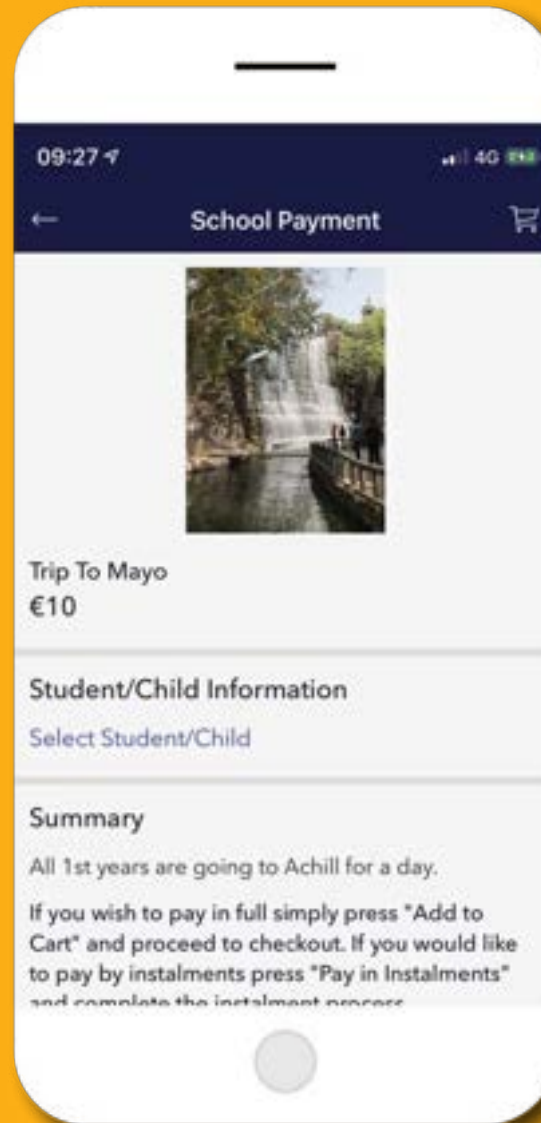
09:27

4G

School Payment

Trip To Mayo
€10

Student/Child Information

Select Student/Child

Summary

All 1st years are going to Achill for a day.

If you wish to pay in full simply press "Add to Cart" and proceed to checkout. If you would like to pay by instalments press "Pay in Instalments" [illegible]